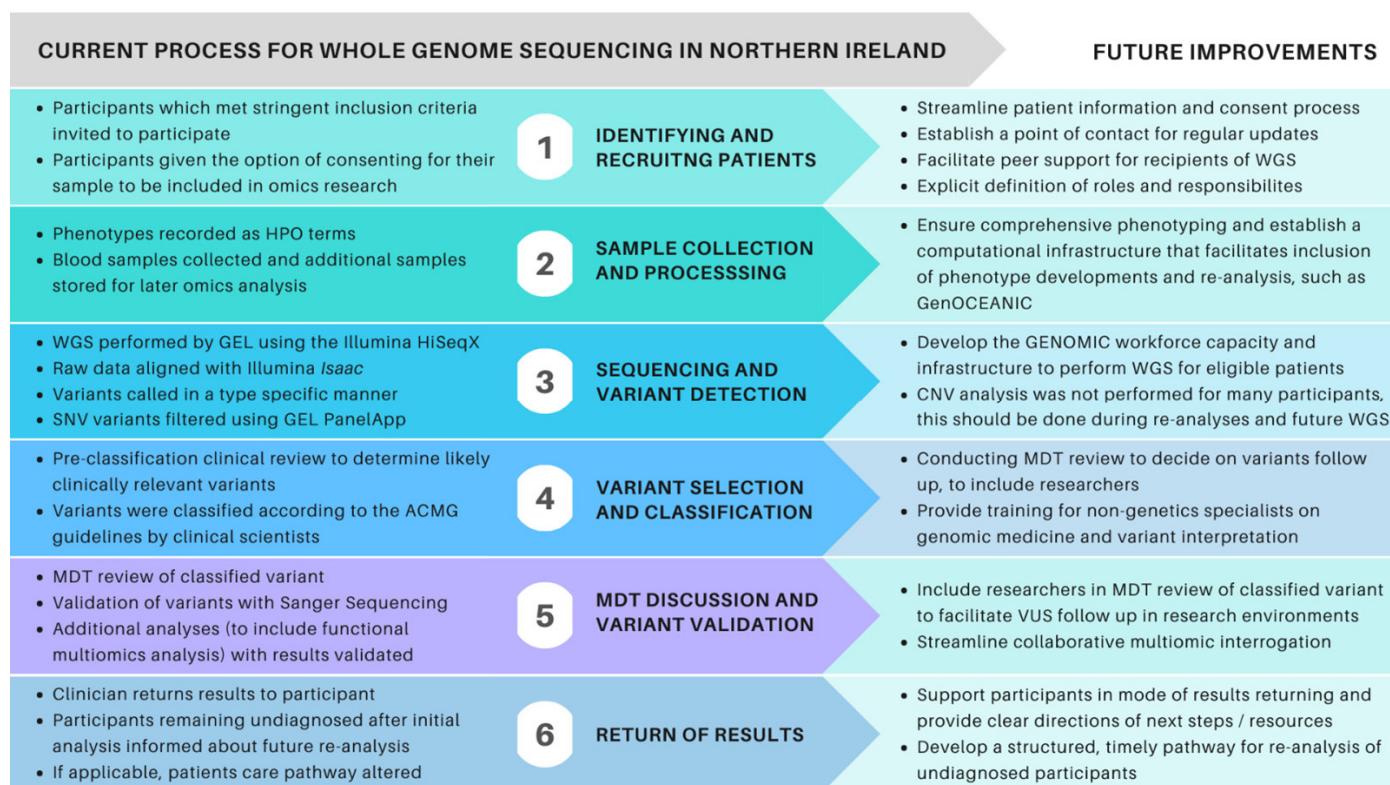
CURRENT PROCESS FOR WHOLE GENOME SEQUENCING IN NORTHERN IRELAND

FUTURE IMPROVEMENTS

- Participants which met stringent inclusion criteria invited to participate
- Participants given the option of consenting for their sample to be included in omics research

1 IDENTIFYING AND RECRUITNG PATIENTS

- Streamline patient information and consent process
- Establish a point of contact for regular updates
- Facilitate peer support for recipients of WGS
- Explicit definition of roles and responsibilites

- Phenotypes recorded as HPO terms
- Blood samples collected and additional samples stored for later omics analysis

2 SAMPLE COLLECTION AND PROCESSSING

- Ensure comprehensive phenotyping and establish a computational infrastructure that facilitates inclusion of phenotype developments and re-analysis, such as GenOCEANIC

- WGS performed by GEL using the Illumina HiSeqX
- Raw data aligned with Illumina Isaac
- Variants called in a type specific manner
- SNV variants filtered using GEL PanelApp

3 SEQUENCING AND VARIANT DETECTION

- Develop the GENOMIC workforce capacity and infrastructure to perform WGS for eligible patients
- CNV analysis was not performed for many participants, this should be done during re-analyses and future WGS

- Pre-classification clinical review to determine likely clinically relevant variants
- Variants were classified according to the ACMG guidelines by clinical scientists

4 VARIANT SELECTION AND CLASSIFICATION

- Conducting MDT review to decide on variants follow up, to include researchers
- Provide training for non-genetics specialists on genomic medicine and variant interpretation

- MDT review of classified variant
- Validation of variants with Sanger Sequencing
- Additional analyses (to include functional multiomics analysis) with results validated

5 MDT DISCUSSION AND VARIANT VALIDATION

- Include researchers in MDT review of classified variant to facilitate VUS follow up in research environments
- Streamline collaborative multiomic interrogation

- Clinician returns results to participant
- Participants remaining undiagnosed after initial analysis informed about future re-analysis
- If applicable, patients care pathway altered

6 RETURN OF RESULTS

- Support participants in mode of results returning and provide clear directions of next steps / resources
- Develop a structured, timely pathway for re-analysis of undiagnosed participants